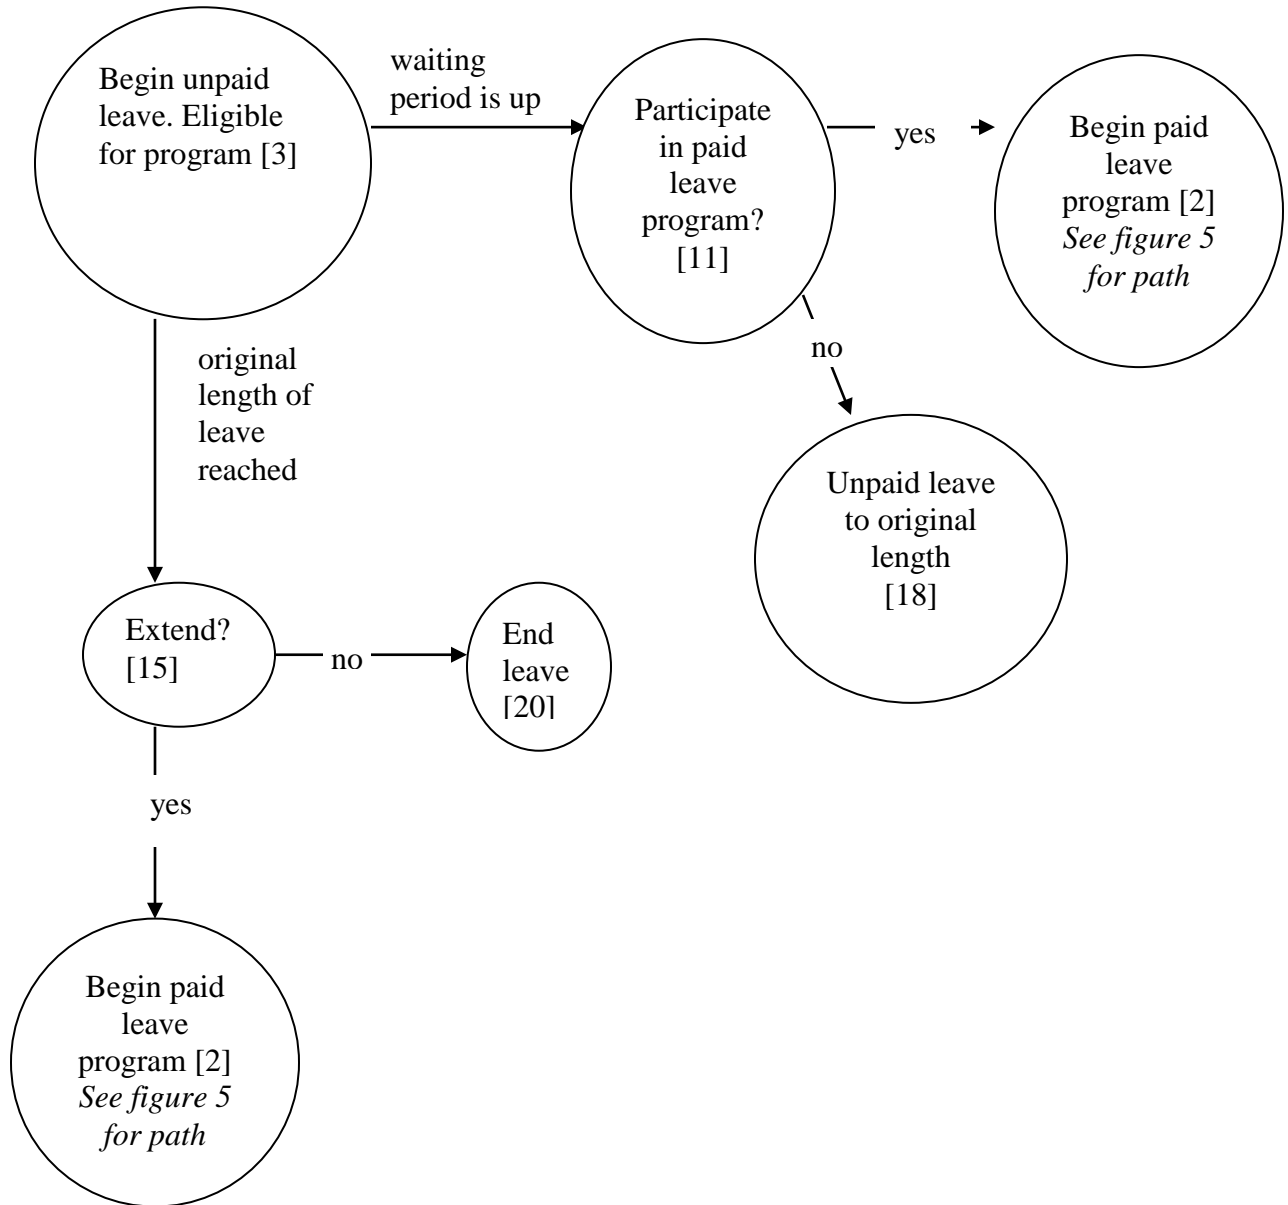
Begin unpaid leave. Eligible for program [3]

waiting period is up

Participate in paid leave program? [11]

yes

Begin paid leave program [2] *See figure 5 for path*

original length of leave reached

no

Unpaid leave to original length [18]

Extend? [15]

no

End leave [20]

yes

Begin paid leave program [2] *See figure 5 for path*